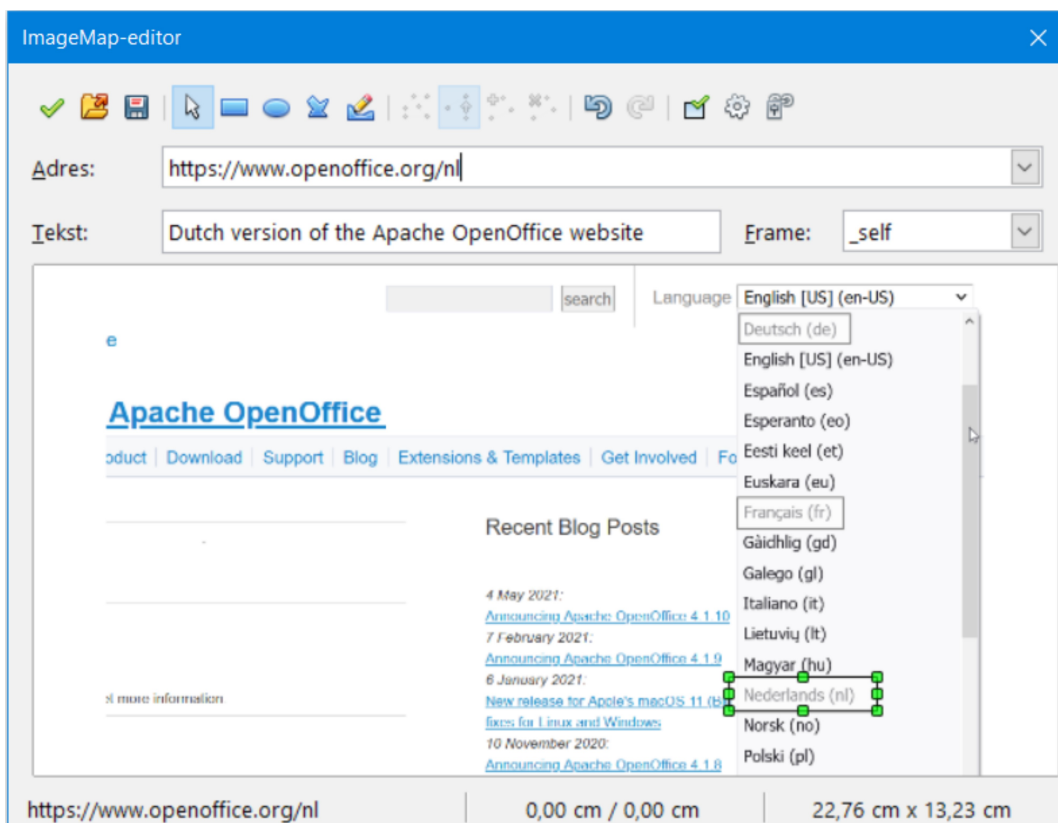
ImageMap-editor

Adres: https://www.openoffice.org/nl

Tekst: Dutch version of the Apache OpenOffice website

Frame: _self

search

Language English [US] (en-US)

Deutsch (de)
English [US] (en-US)
Español (es)
Esperanto (eo)
Eesti keel (et)
Euskara (eu)
Français (fr)
Gàidhlig (gd)
Galego (gl)
Italiano (it)
Lietuvių (lt)
Magyar (hu)
Nederlands (nl)
Norsk (no)
Polski (pl)

e

Apache OpenOffice

oduct | Download | Support | Blog | Extensions & Templates | Get Involved | Fo

Recent Blog Posts

4 May 2021:
Announcing Apache OpenOffice 4.1.10
7 February 2021:
Announcing Apache OpenOffice 4.1.9
6 January 2021:
New release for Apple's macOS 11 (B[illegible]
fixes for Linux and Windows
10 November 2020:
Announcing Apache OpenOffice 4.1.8

d more information

https://www.openoffice.org/nl | 0,00 cm / 0,00 cm | 22,76 cm x 13,23 cm